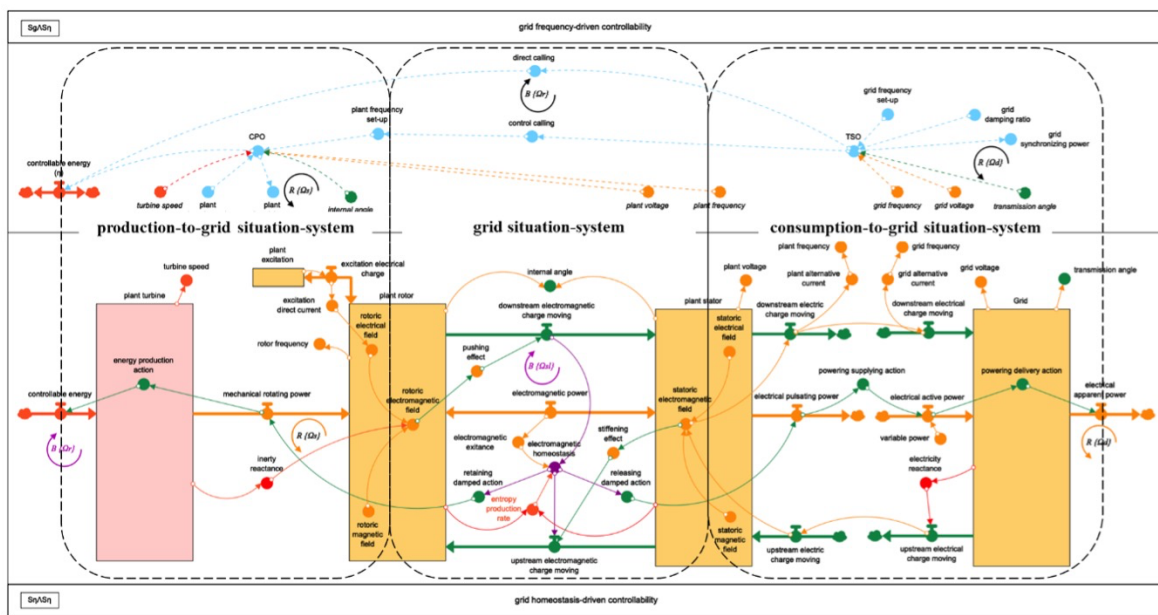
SgΛSη

grid frequency-driven controllability

direct calling

B (Ωr)

plant frequency set-up

control calling

grid frequency set-up

grid damping ratio

grid synchronizing power

CPO

TSO

R (Ωd)

controllable energy (n)

turbine speed

plant

plant

R (Ωs)

internal angle

plant voltage

plant frequency

grid frequency

grid voltage

transmission angle

production-to-grid situation-system

grid situation-system

consumption-to-grid situation-system

plant excitation

excitation electrical charge

turbine speed

plant frequency

grid frequency

plant voltage

plant alternative current

grid alternative current

grid voltage

transmission angle

internal angle

plant turbine

excitation direct current

plant rotor

downstream electromagnetic charge moving

plant stator

downstream electric charge moving

downstream electrical charge moving

Grid

rotoric electrical field

statoric electrical field

rotor frequency

pushing effect

B (Ωd)

energy production action

powering supplying action

powering delivery action

controllable energy

mechanical rotating power

rotoric electromagnetic field

electromagnetic power

statoric electromagnetic field

electrical pulsating power

electrical active power

electrical apparent power

B (Ωr)

R (Ωs)

electromagnetic exitance

electromagnetic homeostasis

stiffening effect

variable power

R (Ωd)

inerty reactance

retaining damped action

releasing damped action

electricity reactance

entropy production rate

rotoric magnetic field

statoric magnetic field

upstream electromagnetic charge moving

upstream electric charge moving

upstream electrical charge moving

SηΛSη

grid homeostasis-driven controllability